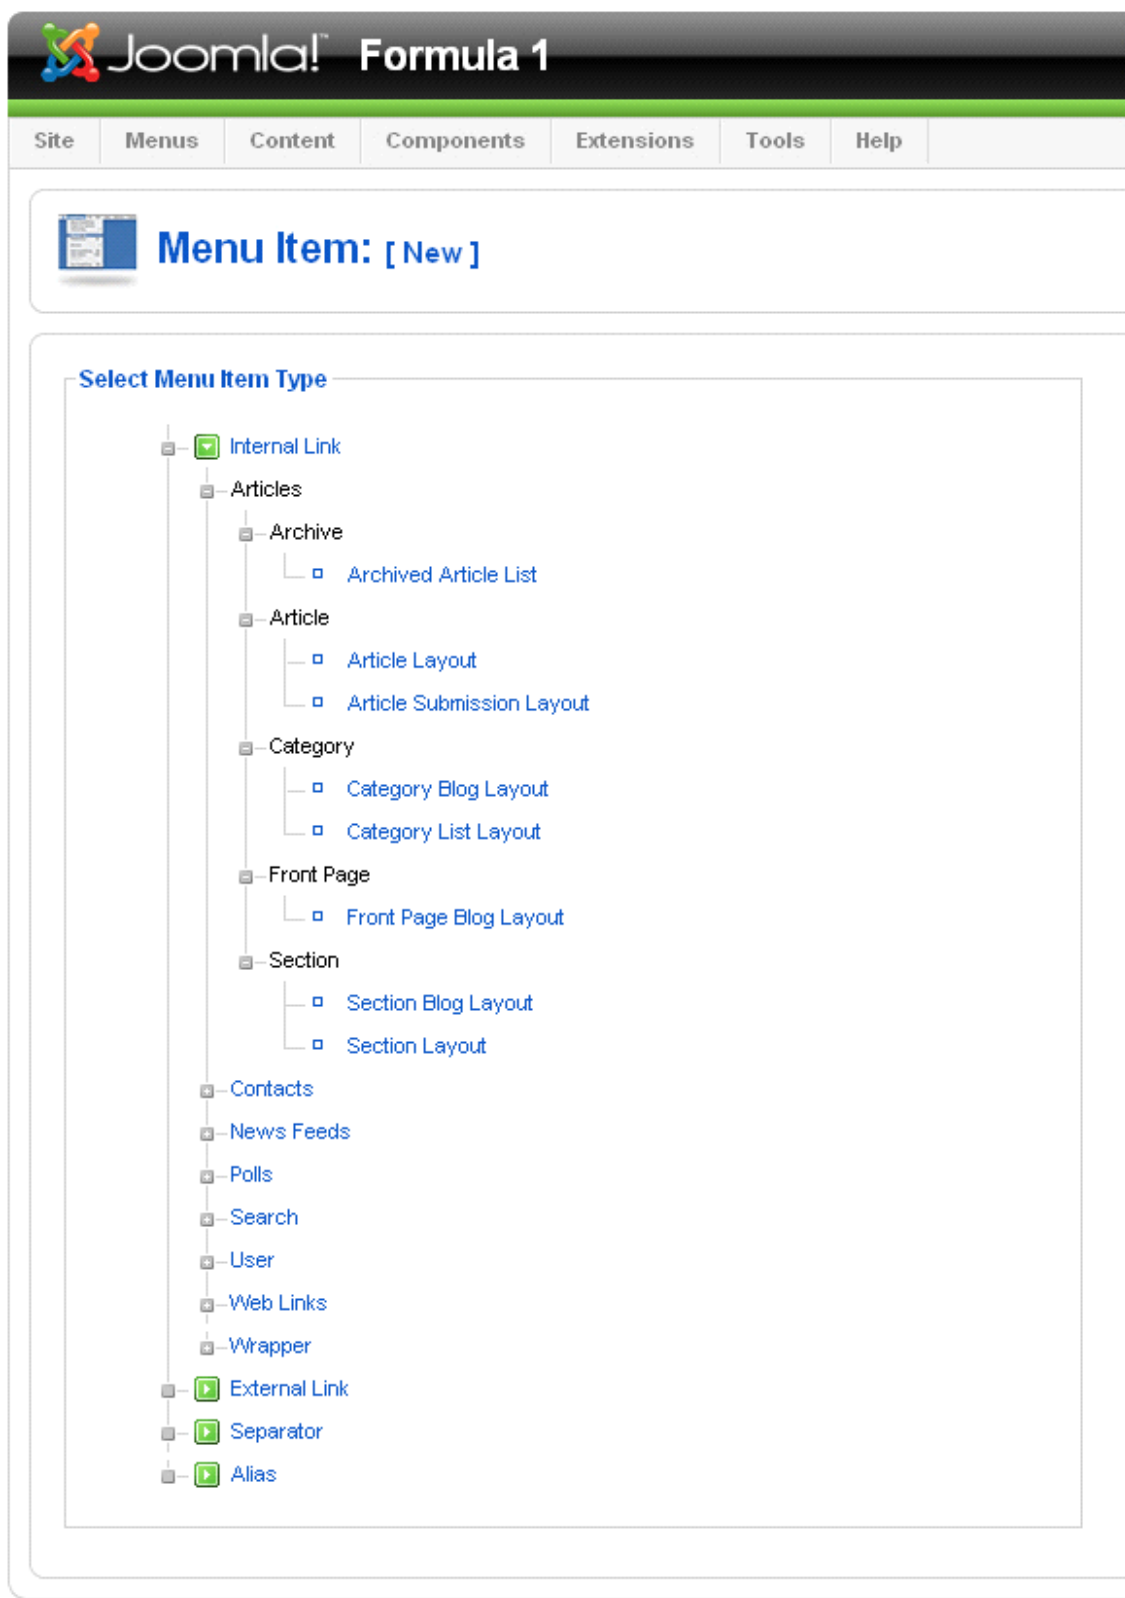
Joomla! Formula 1

Site Menus Content Components Extensions Tools Help

Menu Item: [ New ]

Select Menu Item Type

Internal Link
Articles
Archive
Archived Article List
Article
Article Layout
Article Submission Layout
Category
Category Blog Layout
Category List Layout
Front Page
Front Page Blog Layout
Section
Section Blog Layout
Section Layout
Contacts
News Feeds
Polls
Search
User
Web Links
Wrapper
External Link
Separator
Alias